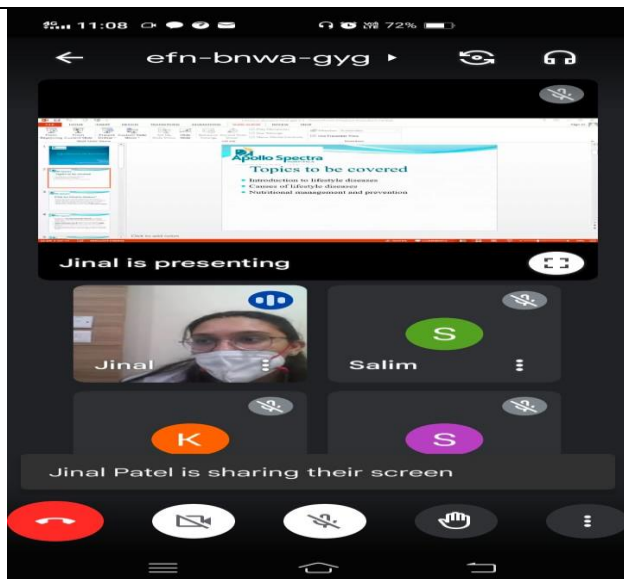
11:08
72%
efn-bnwa-gyg
Apollo Spectra
Topics to be covered
Introduction to lifestyle diseases
Causes of lifestyle diseases
Nutritional management and prevention
Jinal is presenting
Jinal
S
Salim
K
S
Jinal Patel is sharing their screen